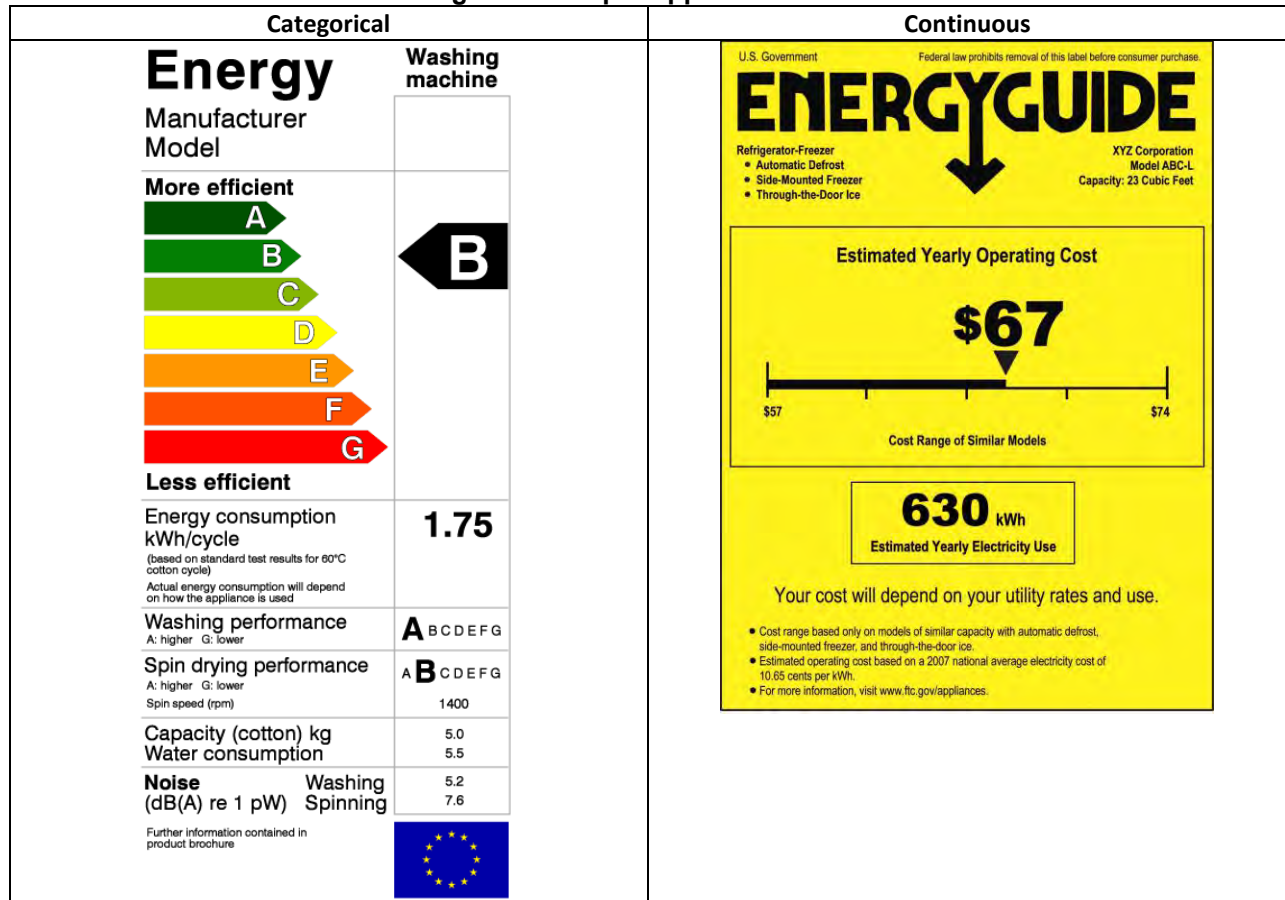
| Categorical | Continuous |
|---|---|
| Energy<br>Washing machine<br>Manufacturer<br>Model<br>More efficient<br>A<br>B<br>C<br>D<br>E<br>F<br>G<br>B<br>Less efficient<br>Energy consumption kWh/cycle<br>(based on standard test results for 60°C cotton cycle)<br>Actual energy consumption will depend on how the appliance is used<br>1.75<br>Washing performance<br>A: higher G: lower<br>A B C D E F G<br>Spin drying performance<br>A: higher G: lower<br>A B C D E F G<br>Spin speed (rpm)<br>1400<br>Capacity (cotton) kg<br>5.0<br>Water consumption<br>5.5<br>Noise (dB(A) re 1 pW)<br>Washing 5.2<br>Spinning 7.6<br>Further information contained in product brochure | U.S. Government<br>Federal law prohibits removal of this label before consumer purchase.<br>ENERGYGUIDE<br>Refrigerator-Freezer<br>• Automatic Defrost<br>• Side-Mounted Freezer<br>• Through-the-Door Ice<br>XYZ Corporation<br>Model ABC-L<br>Capacity: 23 Cubic Feet<br>Estimated Yearly Operating Cost<br>$67<br>$57<br>$74<br>Cost Range of Similar Models<br>630 kWh<br>Estimated Yearly Electricity Use<br>Your cost will depend on your utility rates and use.<br>• Cost range based only on models of similar capacity with automatic defrost, side-mounted freezer, and through-the-door ice.<br>• Estimated operating cost based on a 2007 national average electricity cost of 10.65 cents per kWh.<br>• For more information, visit www.ftc.gov/appliances. |